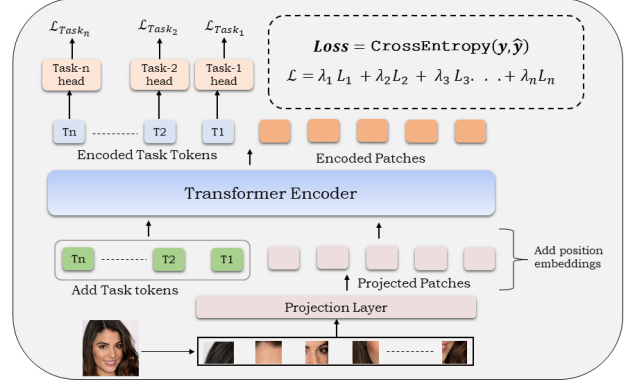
$\mathcal{L}_{Task_n}$ $\mathcal{L}_{Task_2}$ $\mathcal{L}_{Task_1}$

$\boldsymbol{Loss} = \texttt{CrossEntropy}(\boldsymbol{y}, \boldsymbol{\hat{y}})$
$\mathcal{L} = \lambda_1 L_1 + \lambda_2 L_2 + \lambda_3 L_3 . . . + \lambda_n L_n$

Task-n head

Task-2 head

Task-1 head

Tn

T2

T1

Encoded Task Tokens

Encoded Patches

Transformer Encoder

Tn

T2

T1

Add Task tokens

Projected Patches

Add position embeddings

Projection Layer